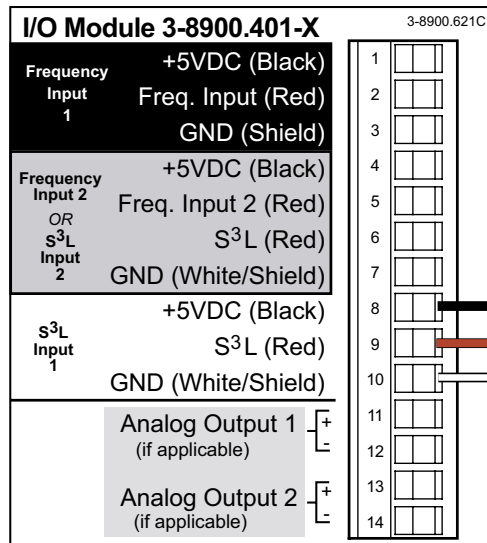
I/O Module 3-8900.401-X

3-8900.621C

Frequency Input 1
+5VDC (Black)
Freq. Input (Red)
GND (Shield)

Frequency Input 2
OR
$S^3L$ Input 2
+5VDC (Black)
Freq. Input 2 (Red)
$S^3L$ (Red)
GND (White/Shield)

$S^3L$ Input 1
+5VDC (Black)
$S^3L$ (Red)
GND (White/Shield)

Analog Output 1 (if applicable)
+
-

Analog Output 2 (if applicable)
+
-

1
2
3
4
5
6
7
8
9
10
11
12
13
14